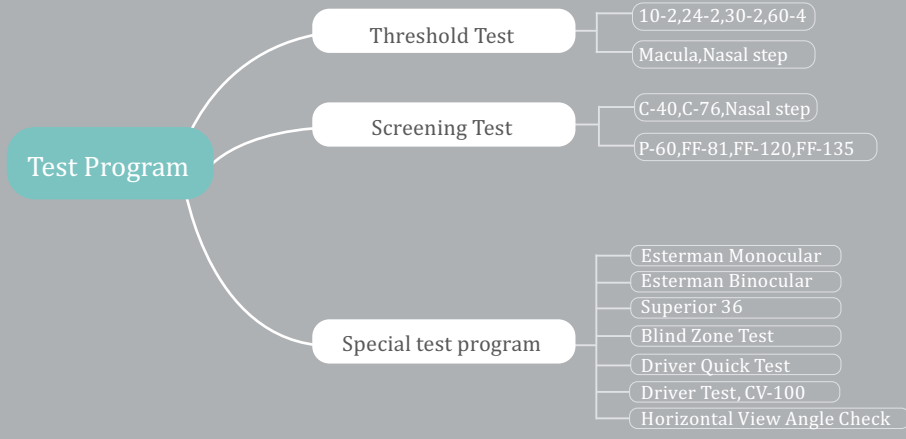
Test Program

Threshold Test

10-2,24-2,30-2,60-4

Macula,Nasal step

Screening Test

C-40,C-76,Nasal step

P-60,FF-81,FF-120,FF-135

Special test program

Esterman Monocular

Esterman Binocular

Superior 36

Blind Zone Test

Driver Quick Test

Driver Test, CV-100

Horizontal View Angle Check